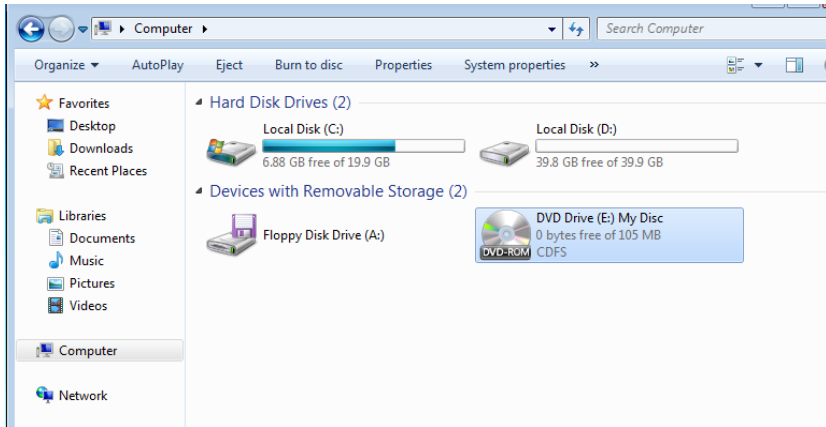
Computer ▸

Search Computer

Organize ▾ AutoPlay Eject Burn to disc Properties System properties »

Favorites
Desktop
Downloads
Recent Places

Libraries
Documents
Music
Pictures
Videos

Computer

Network

Hard Disk Drives (2)

Local Disk (C:)
6.88 GB free of 19.9 GB

Local Disk (D:)
39.8 GB free of 39.9 GB

Devices with Removable Storage (2)

Floppy Disk Drive (A:)

DVD Drive (E:) My Disc
0 bytes free of 105 MB
CDFS

DVD-ROM